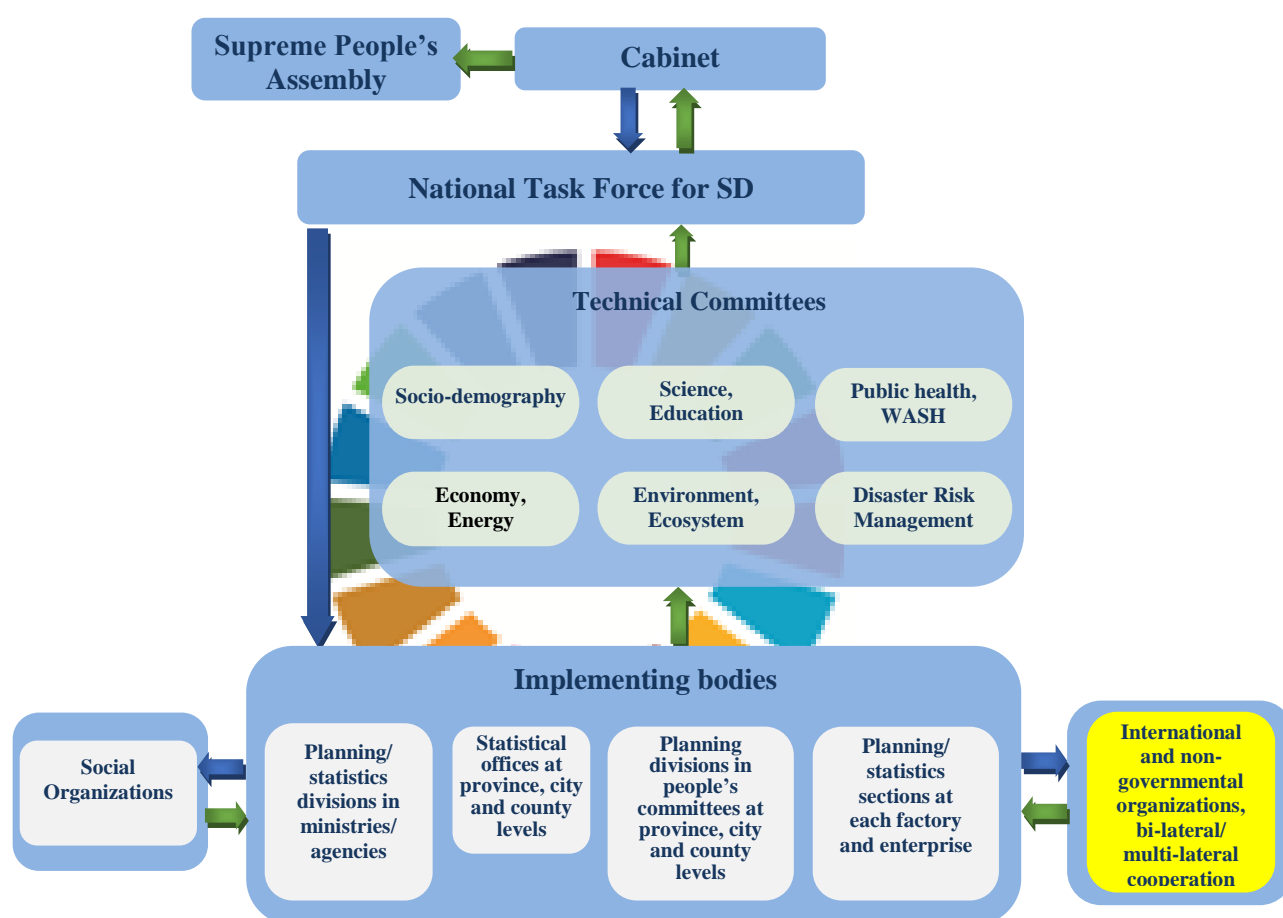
Supreme People's Assembly

Cabinet

National Task Force for SD

Technical Committees

Socio-demography

Science, Education

Public health, WASH

Economy, Energy

Environment, Ecosystem

Disaster Risk Management

Implementing bodies

Social Organizations

Planning/ statistics divisions in ministries/ agencies

Statistical offices at province, city and county levels

Planning divisions in people's committees at province, city and county levels

Planning/ statistics sections at each factory and enterprise

International and non-governmental organizations, bi-lateral/ multi-lateral cooperation